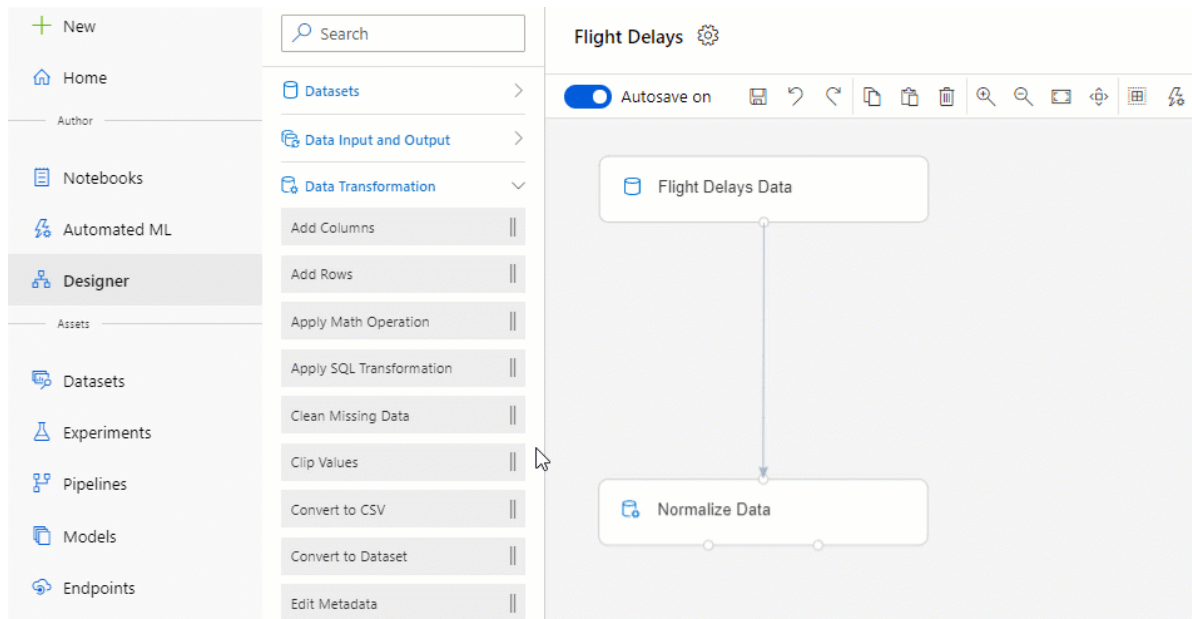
+ New

Home

Author

Notebooks

Automated ML

Designer

Assets

Datasets

Experiments

Pipelines

Models

Endpoints

Search

Datasets

Data Input and Output

Data Transformation

Add Columns

Add Rows

Apply Math Operation

Apply SQL Transformation

Clean Missing Data

Clip Values

Convert to CSV

Convert to Dataset

Edit Metadata

Flight Delays

Autosave on

Flight Delays Data

Normalize Data